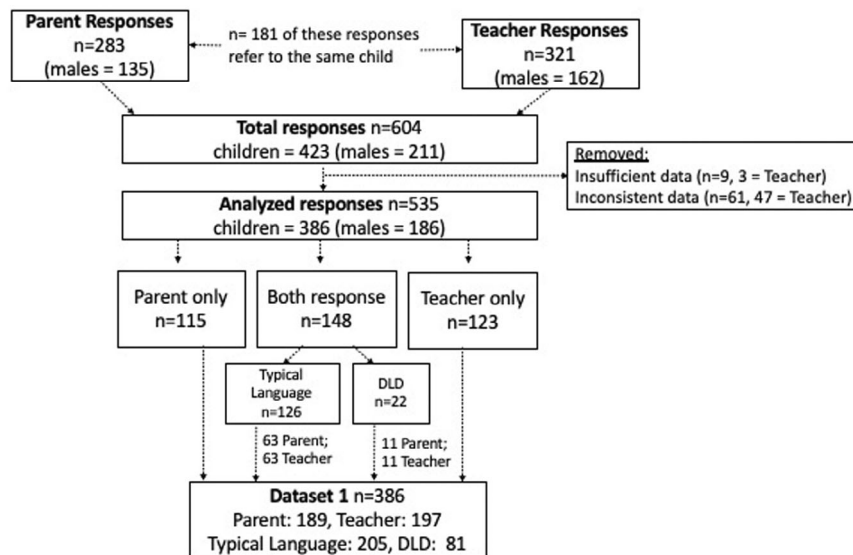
Parent Responses
n=283
(males = 135)

n= 181 of these responses refer to the same child

Teacher Responses
n=321
(males = 162)

Total responses n=604
children = 423 (males = 211)

Removed:
Insufficient data (n=9, 3 = Teacher)
Inconsistent data (n=61, 47 = Teacher)

Analyzed responses n=535
children = 386 (males = 186)

Parent only
n=115

Both response
n=148

Teacher only
n=123

Typical Language
n=126

DLD
n=22

63 Parent;
63 Teacher

11 Parent;
11 Teacher

Dataset 1 n=386
Parent: 189, Teacher: 197
Typical Language: 205, DLD: 81